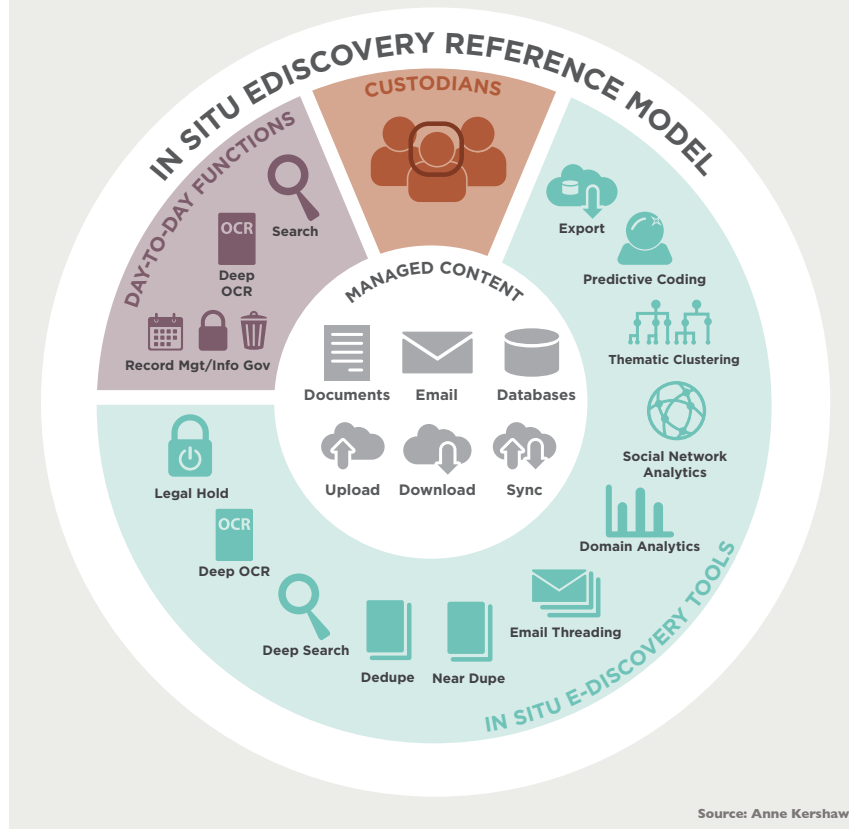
IN SITU EDISCOVERY REFERENCE MODEL

CUSTODIANS

DAY-TO-DAY FUNCTIONS

Search

OCR

Deep OCR

Record Mgt/Info Gov

MANAGED CONTENT

Documents

Email

Databases

Upload

Download

Sync

Export

Predictive Coding

Thematic Clustering

Social Network Analytics

Domain Analytics

Email Threading

Legal Hold

OCR

Deep OCR

Deep Search

Dedupe

Near Dupe

IN SITU E-DISCOVERY TOOLS

Source: Anne Kershaw